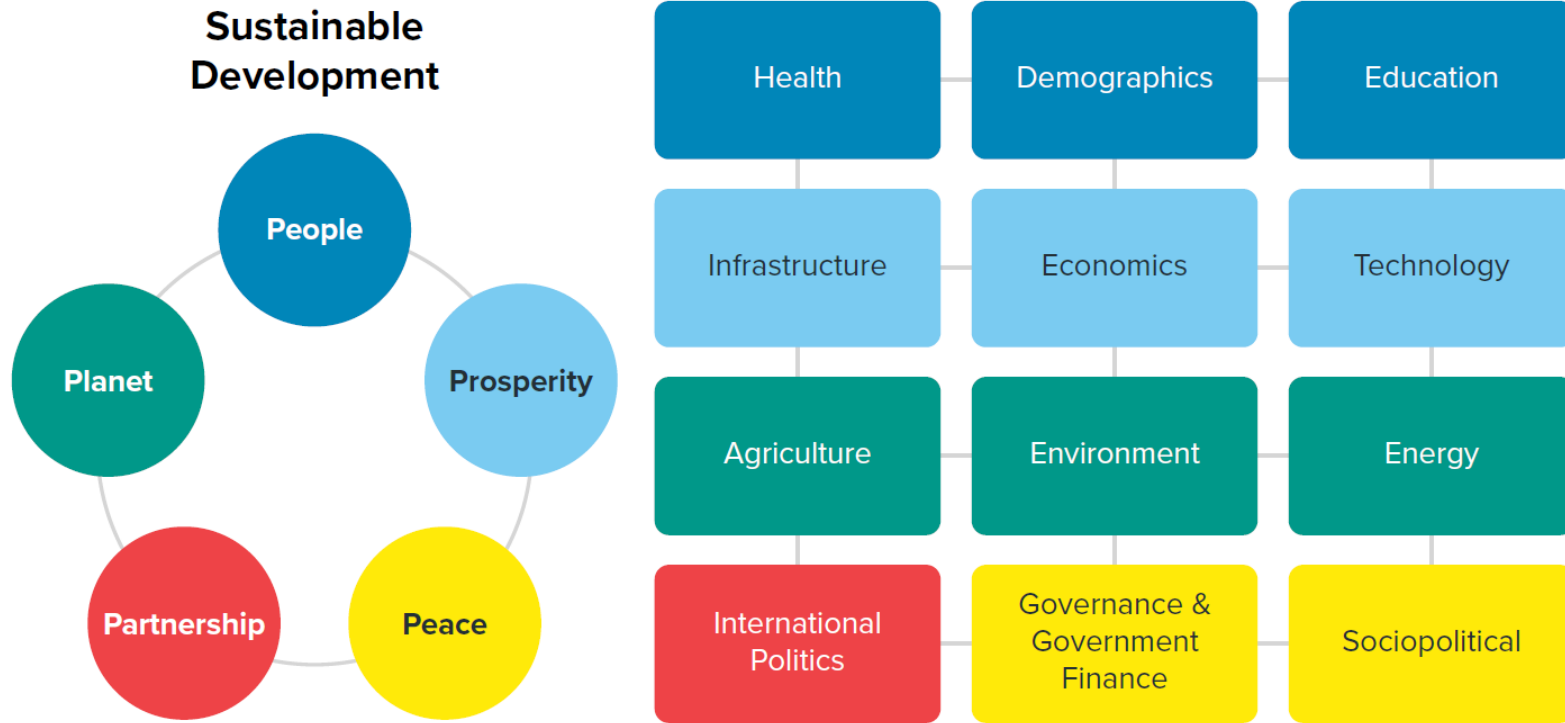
Sustainable Development

People

Planet

Prosperity

Partnership

Peace

| Health | Demographics | Education |
|---|---|---|
| Infrastructure | Economics | Technology |
| Agriculture | Environment | Energy |
| International Politics | Governance & Government Finance | Sociopolitical |